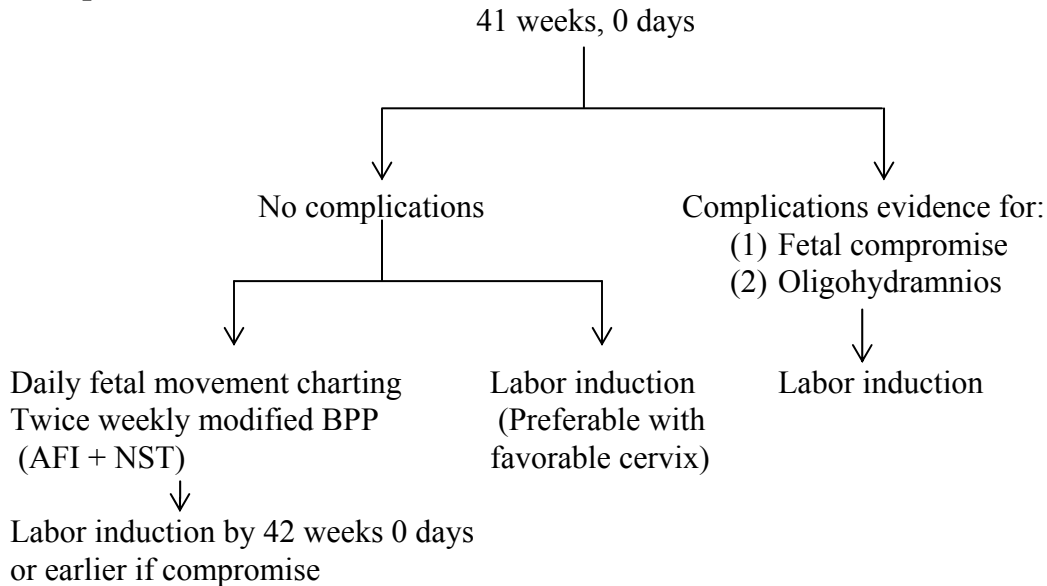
41 weeks, 0 days

No complications

Complications evidence for:
(1) Fetal compromise
(2) Oligohydramnios

Daily fetal movement charting
Twice weekly modified BPP
(AFI + NST)

Labor induction by 42 weeks 0 days or earlier if compromise

Labor induction
(Preferable with favorable cervix)

Labor induction